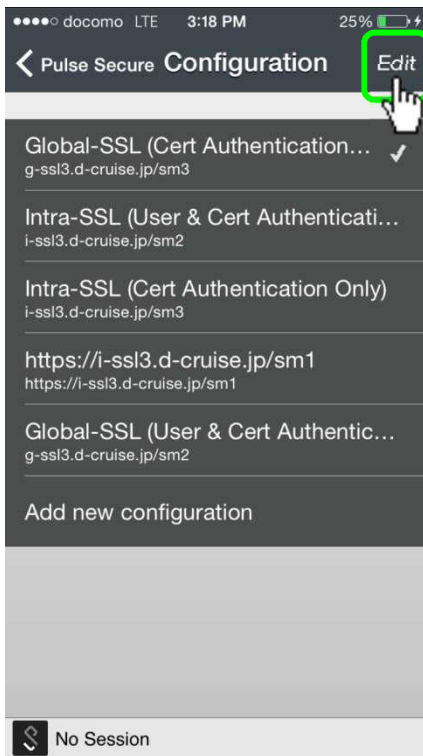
●●●●○ docomo LTE 3:18 PM 25%

Pulse Secure Configuration Edit

Global-SSL (Cert Authentication…
g-ssl3.d-cruise.jp/sm3

Intra-SSL (User & Cert Authenticati…
i-ssl3.d-cruise.jp/sm2

Intra-SSL (Cert Authentication Only)
i-ssl3.d-cruise.jp/sm3

https://i-ssl3.d-cruise.jp/sm1
https://i-ssl3.d-cruise.jp/sm1

Global-SSL (User & Cert Authentic…
g-ssl3.d-cruise.jp/sm2

Add new configuration

No Session